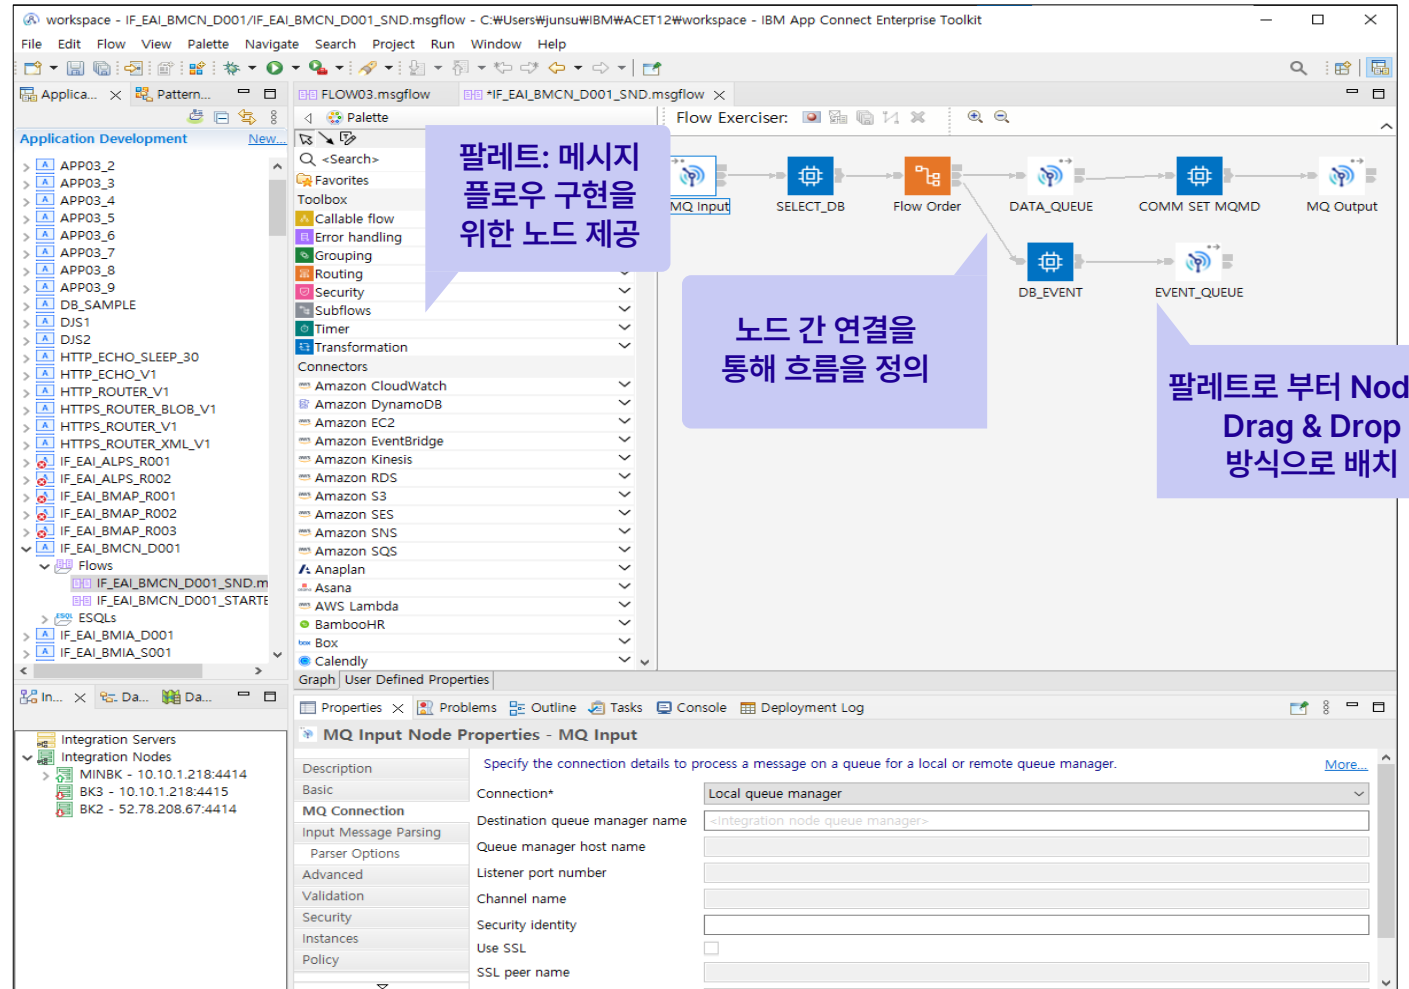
workspace - IF_EAI_BMCN_D001/IF_EAI_BMCN_D001_SND.msgflow - C:₩Users₩junsu₩IBM₩ACET12₩workspace - IBM App Connect Enterprise Toolkit

File Edit Flow View Palette Navigate Search Project Run Window Help

Applica... Pattern...

Application Development New...

APP03_2
APP03_3
APP03_4
APP03_5
APP03_6
APP03_7
APP03_8
APP03_9
DB_SAMPLE
DJS1
DJS2
HTTP_ECHO_SLEEP_30
HTTP_ECHO_V1
HTTP_ROUTER_V1
HTTPS_ROUTER_BLOB_V1
HTTPS_ROUTER_V1
HTTPS_ROUTER_XML_V1
IF_EAI_ALPS_R001
IF_EAI_ALPS_R002
IF_EAI_BMAP_R001
IF_EAI_BMAP_R002
IF_EAI_BMAP_R003
IF_EAI_BMCN_D001
Flows
IF_EAI_BMCN_D001_SND.m
IF_EAI_BMCN_D001_STARTE
ESQLs
IF_EAI_BMIA_D001
IF_EAI_BMIA_S001

In... Da... Da...

Integration Servers
Integration Nodes
MINBK - 10.10.1.218:4414
BK3 - 10.10.1.218:4415
BK2 - 52.78.208.67:4414

FLOW03.msgflow *IF_EAI_BMCN_D001_SND.msgflow

Palette
<Search>
Favorites
Toolbox
Callable flow
Error handling
Grouping
Routing
Security
Subflows
Timer
Transformation
Connectors
Amazon CloudWatch
Amazon DynamoDB
Amazon EC2
Amazon EventBridge
Amazon Kinesis
Amazon RDS
Amazon S3
Amazon SES
Amazon SNS
Amazon SQS
Anaplan
Asana
AWS Lambda
BambooHR
Box
Calendly

팔레트: 메시지 플로우 구현을 위한 노드 제공

Flow Exerciser:

MQ Input SELECT_DB Flow Order DATA_QUEUE COMM SET MQMD MQ Output
DB_EVENT EVENT_QUEUE

노드 간 연결을 통해 흐름을 정의

팔레트로 부터 Nod
Drag & Drop
방식으로 배치

Graph User Defined Properties

Properties Problems Outline Tasks Console Deployment Log

MQ Input Node Properties - MQ Input

Description
Basic
MQ Connection
Input Message Parsing
Parser Options
Advanced
Validation
Security
Instances
Policy

Specify the connection details to process a message on a queue for a local or remote queue manager. More...

Connection* Local queue manager
Destination queue manager name <Integration node queue manager>
Queue manager host name
Listener port number
Channel name
Security identity
Use SSL
SSL peer name